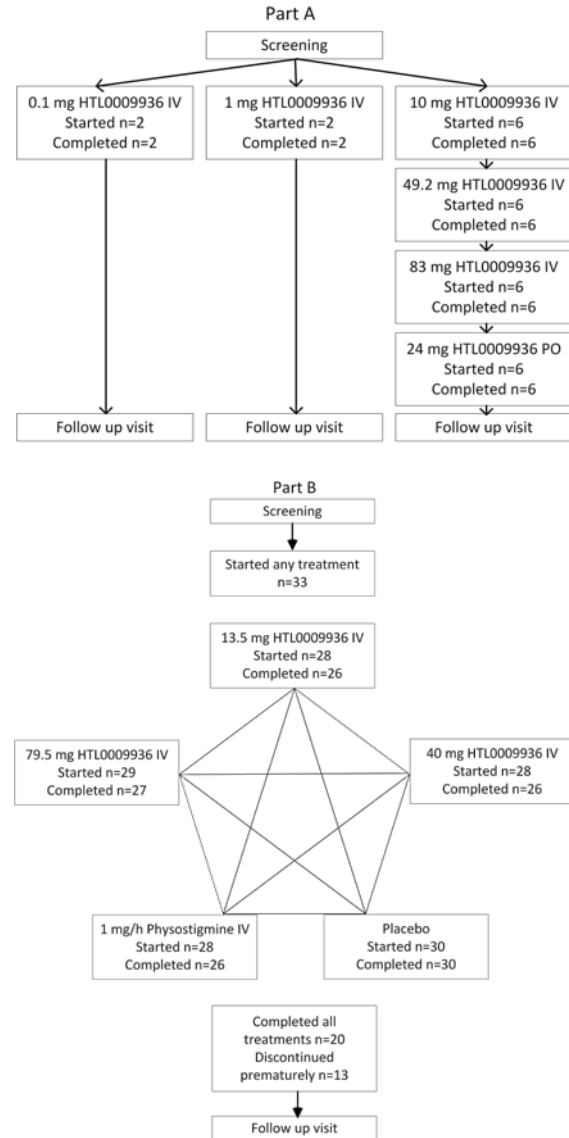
Part A

Screening

0.1 mg HTL0009936 IV
Started n=2
Completed n=2

1 mg HTL0009936 IV
Started n=2
Completed n=2

10 mg HTL0009936 IV
Started n=6
Completed n=6

49.2 mg HTL0009936 IV
Started n=6
Completed n=6

83 mg HTL0009936 IV
Started n=6
Completed n=6

24 mg HTL0009936 PO
Started n=6
Completed n=6

Follow up visit

Follow up visit

Follow up visit

Part B

Screening

Started any treatment
n=33

13.5 mg HTL0009936 IV
Started n=28
Completed n=26

79.5 mg HTL0009936 IV
Started n=29
Completed n=27

40 mg HTL0009936 IV
Started n=28
Completed n=26

1 mg/h Physostigmine IV
Started n=28
Completed n=26

Placebo
Started n=30
Completed n=30

Completed all treatments n=20
Discontinued prematurely n=13

Follow up visit